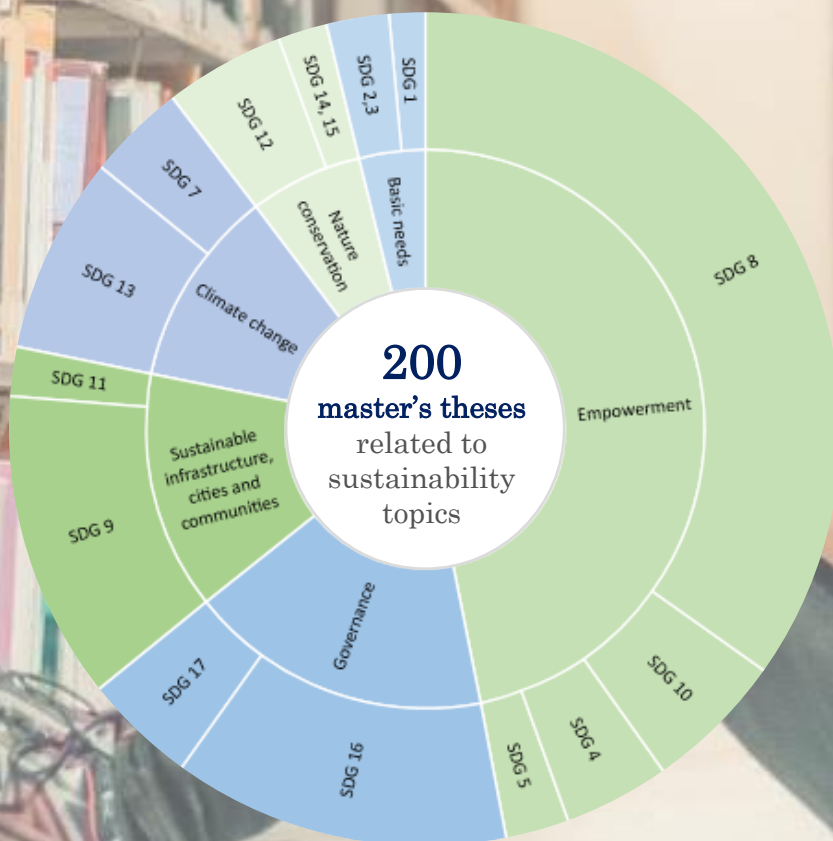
200
master's theses
related to
sustainability
topics

Empowerment
SDG 8
SDG 10
SDG 4
SDG 5
Governance
SDG 16
SDG 17
Sustainable infrastructure, cities and communities
SDG 9
SDG 11
Climate change
SDG 13
SDG 7
Nature conservation
SDG 12
SDG 14, 15
Basic needs
SDG 2,3
SDG 1